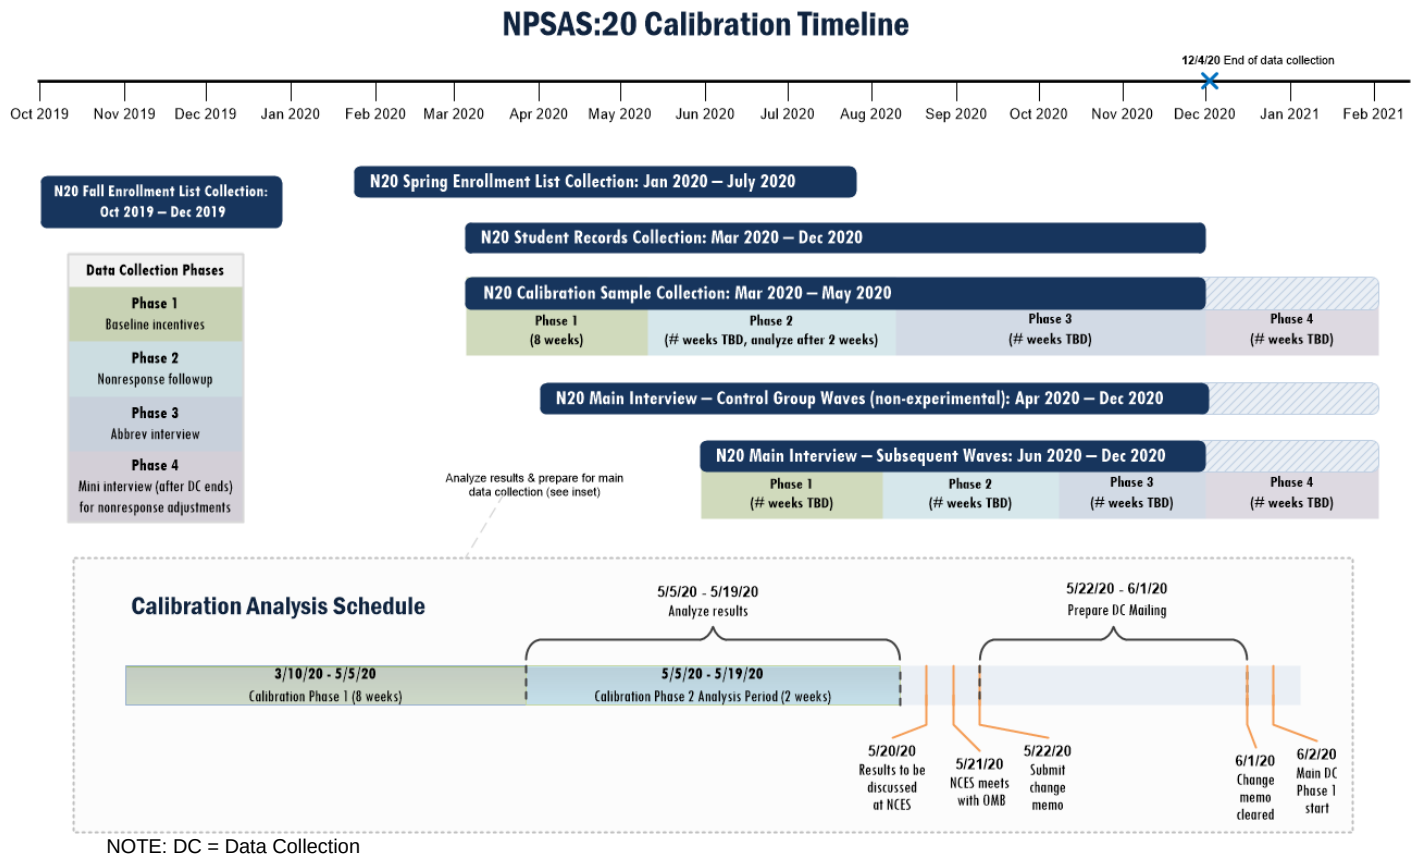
NPSAS:20 Calibration Timeline

12/4/20 End of data collection

Oct 2019 Nov 2019 Dec 2019 Jan 2020 Feb 2020 Mar 2020 Apr 2020 May 2020 Jun 2020 Jul 2020 Aug 2020 Sep 2020 Oct 2020 Nov 2020 Dec 2020 Jan 2021 Feb 2021

N20 Fall Enrollment List Collection: Oct 2019 – Dec 2019

N20 Spring Enrollment List Collection: Jan 2020 – July 2020

N20 Student Records Collection: Mar 2020 – Dec 2020

N20 Calibration Sample Collection: Mar 2020 – May 2020

| Phase 1 (8 weeks) | Phase 2 (# weeks TBD, analyze after 2 weeks) | Phase 3 (# weeks TBD) | Phase 4 (# weeks TBD) |
|---|---|---|---|

Data Collection Phases

Phase 1
Baseline incentives

Phase 2
Nonresponse followup

Phase 3
Abbrev interview

Phase 4
Mini interview (after DC ends) for nonresponse adjustments

N20 Main Interview – Control Group Waves (non-experimental): Apr 2020 – Dec 2020

N20 Main Interview – Subsequent Waves: Jun 2020 – Dec 2020

| Phase 1 (# weeks TBD) | Phase 2 (# weeks TBD) | Phase 3 (# weeks TBD) | Phase 4 (# weeks TBD) |
|---|---|---|---|

Analyze results & prepare for main data collection (see inset)

Calibration Analysis Schedule

5/5/20 - 5/19/20
Analyze results

5/22/20 - 6/1/20
Prepare DC Mailing

3/10/20 - 5/5/20
Calibration Phase 1 (8 weeks)

5/5/20 - 5/19/20
Calibration Phase 2 Analysis Period (2 weeks)

5/20/20
Results to be discussed at NCES

5/21/20
NCES meets with OMB

5/22/20
Submit change memo

6/1/20
Change memo cleared

6/2/20
Main DC Phase 1 start

NOTE: DC = Data Collection